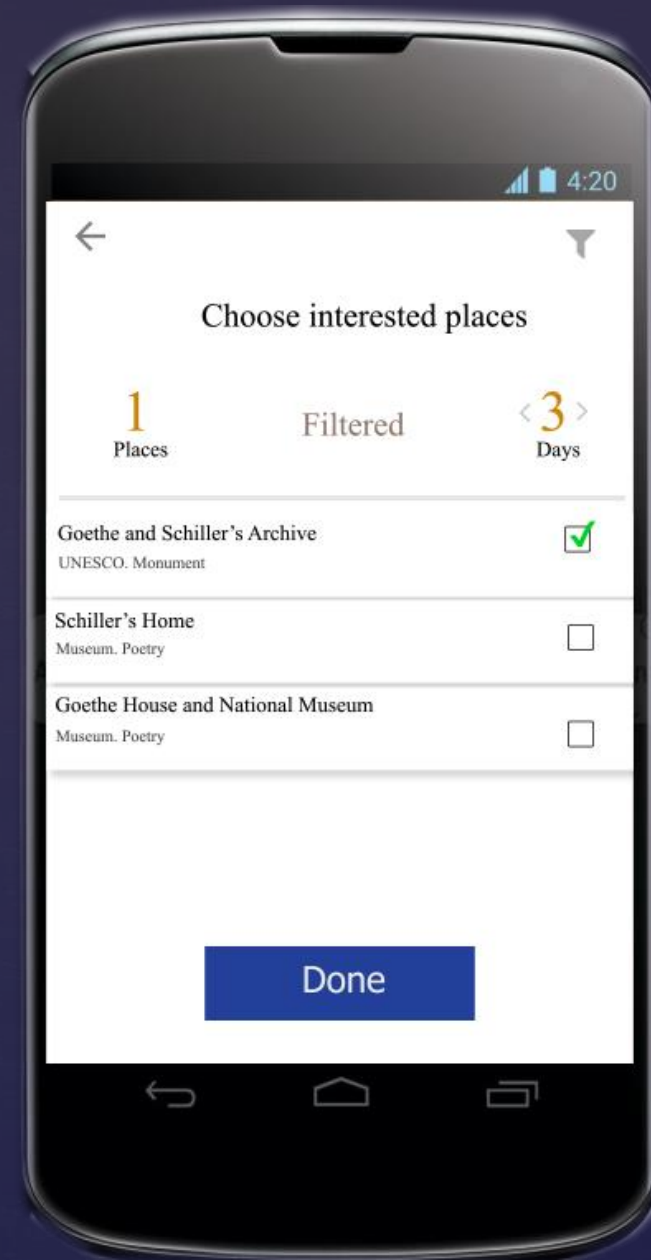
4:20

←

Choose interested places

1
Places

Filtered

‹ 3 ›
Days

Goethe and Schiller’s Archive
UNESCO. Monument

Schiller’s Home
Museum. Poetry

Goethe House and National Museum
Museum. Poetry

Done